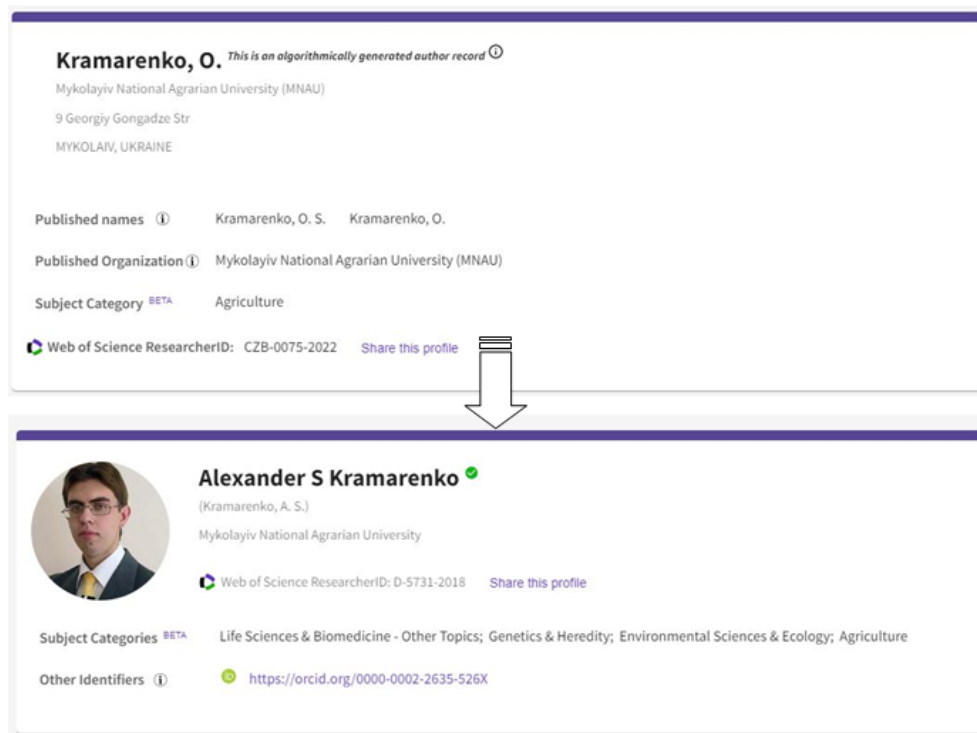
Kramarenko, O. This is an algorithmically generated author record ⓘ

Mykolayiv National Agrarian University (MNAU)

9 Georgiy Gongadze Str

MYKOLAIV, UKRAINE

Published names ⓘ Kramarenko, O. S. Kramarenko, O.

Published Organization ⓘ Mykolayiv National Agrarian University (MNAU)

Subject Category BETA Agriculture

Web of Science ResearcherID: CZB-0075-2022 Share this profile

Alexander S Kramarenko

(Kramarenko, A. S.)

Mykolayiv National Agrarian University

Web of Science ResearcherID: D-5731-2018 Share this profile

Subject Categories BETA Life Sciences & Biomedicine - Other Topics; Genetics & Heredity; Environmental Sciences & Ecology; Agriculture

Other Identifiers ⓘ https://orcid.org/0000-0002-2635-526X